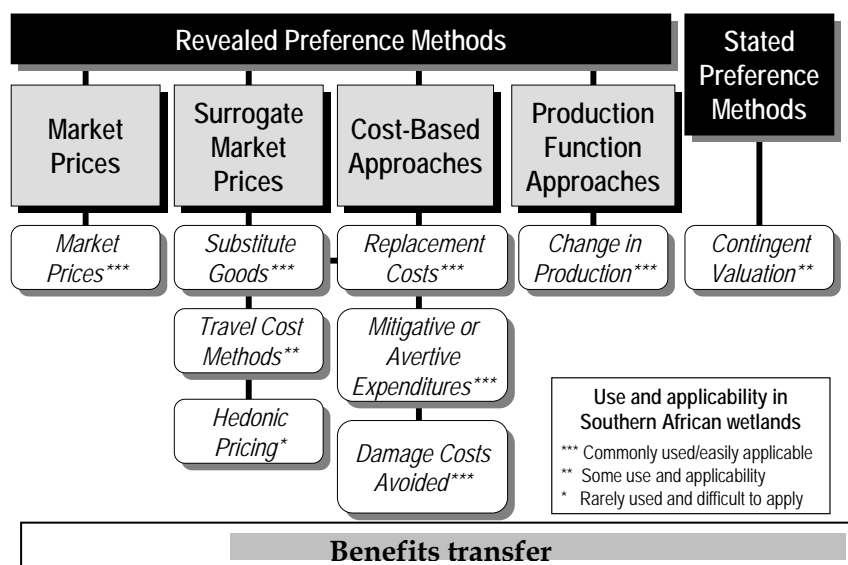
Revealed Preference Methods

Stated Preference Methods

Market Prices

Surrogate Market Prices

Cost-Based Approaches

Production Function Approaches

Market Prices***

Substitute Goods***

Replacement Costs***

Change in Production***

Contingent Valuation**

Travel Cost Methods**

Mitigative or Avertive Expenditures***

Hedonic Pricing*

Damage Costs Avoided***

Use and applicability in Southern African wetlands
*** Commonly used/easily applicable
** Some use and applicability
* Rarely used and difficult to apply

Benefits transfer